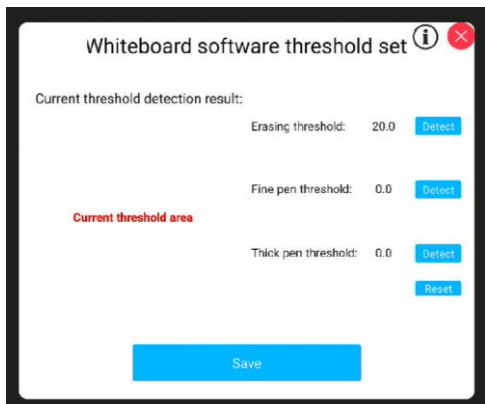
Whiteboard software threshold set

Current threshold detection result:

Erasing threshold: 20.0 Detect

Fine pen threshold: 0.0 Detect

Current threshold area

Thick pen threshold: 0.0 Detect

Reset

Save